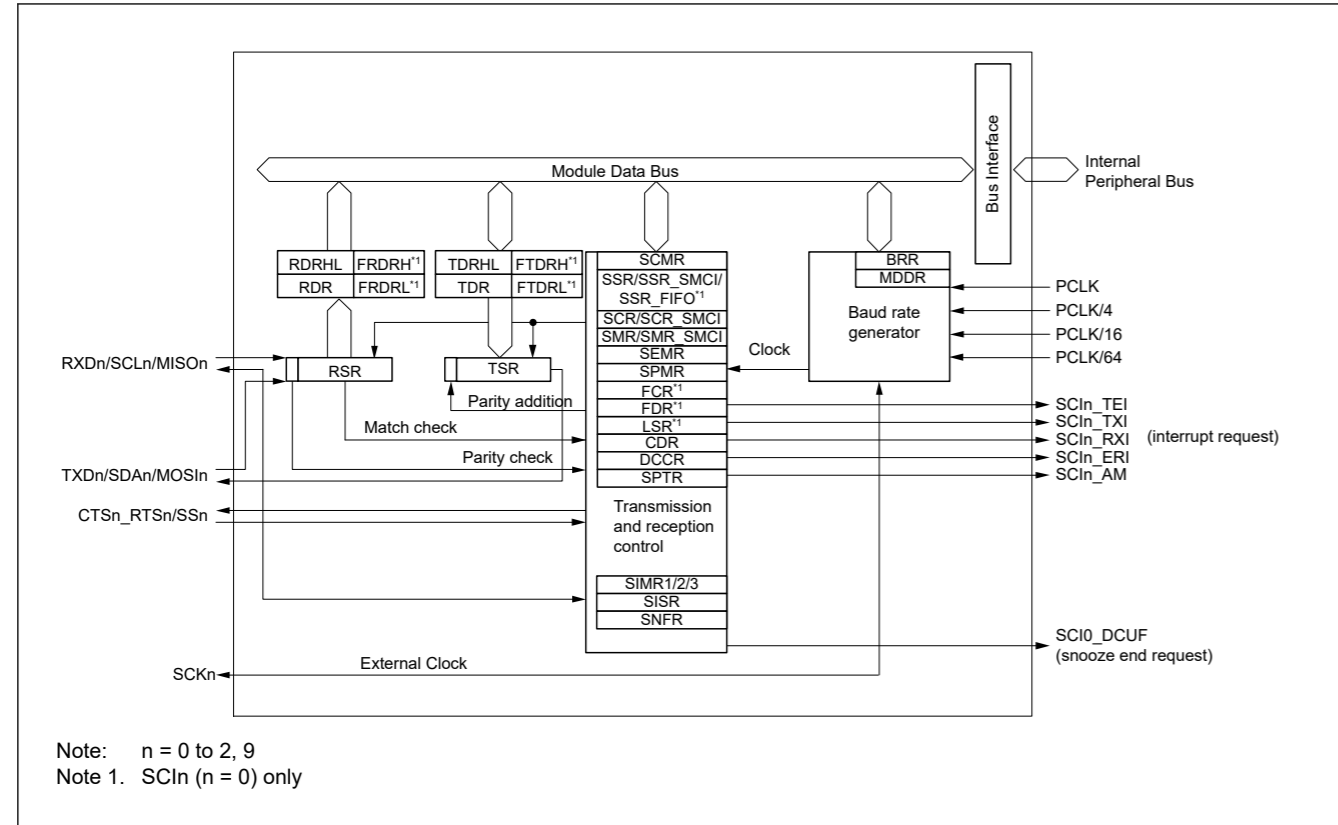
Bus Interface

Module Data Bus

Internal Peripheral Bus

RDRHL | FRDRH$^{*1}$
RDR | FRDRL$^{*1}$

TDRHL | FTDRH$^{*1}$
TDR | FTDRL$^{*1}$

SCMR
SSR/SSR_SMCI/ SSR_FIFO$^{*1}$
SCR/SCR_SMCI
SMR/SMR_SMCI
SEMR
SPMR
FCR$^{*1}$
FDR$^{*1}$
LSR$^{*1}$
CDR
DCCR
SPTR

Transmission and reception control

SIMR1/2/3
SISR
SNFR

BRR
MDDR
Baud rate generator

PCLK
PCLK/4
PCLK/16
PCLK/64

Clock

RXDn/SCLn/MISOn
RSR
TSR
Parity addition
Match check
Parity check
TXDn/SDAn/MOSIn
CTSn_RTSn/SSn

SCIn_TEI
SCIn_TXI
SCIn_RXI
SCIn_ERI
SCIn_AM
(interrupt request)

SCI0_DCUF
(snooze end request)

External Clock
SCKn

Note: n = 0 to 2, 9
Note 1. SCIn (n = 0) only